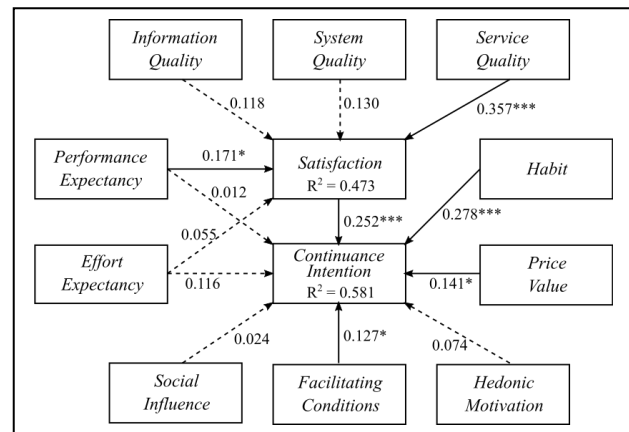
Information Quality

System Quality

Service Quality

0.118

0.130

0.357***

Performance Expectancy

0.171*

Satisfaction
$R^2 = 0.473$

Habit

0.012

0.252***

0.278***

0.055

Effort Expectancy

0.116

Continuance Intention
$R^2 = 0.581$

0.141*

Price Value

0.024

0.127*

0.074

Social Influence

Facilitating Conditions

Hedonic Motivation